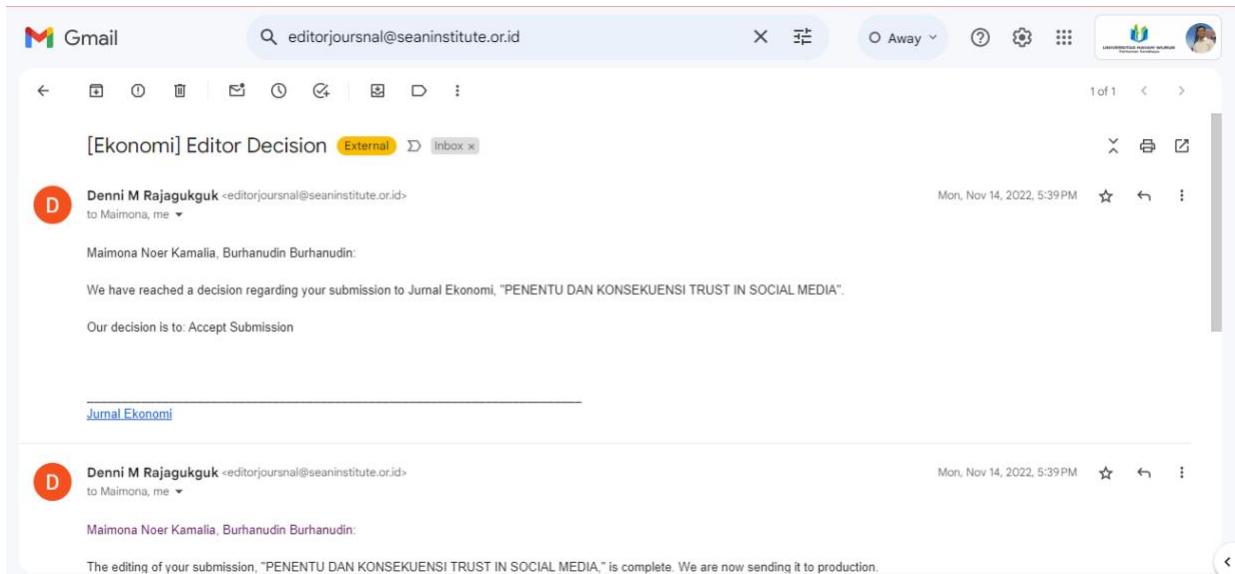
Gmail

editorjoursnal@seaninstitute.or.id

Away

1 of 1

[Ekonomi] Editor Decision External Inbox ×

D

Denni M Rajagukguk <editorjoursnal@seaninstitute.or.id>
to Maimona, me

Mon, Nov 14, 2022, 5:39 PM

Maimona Noer Kamalia, Burhanudin Burhanudin:

We have reached a decision regarding your submission to Jurnal Ekonomi, "PENENTU DAN KONSEKUENSI TRUST IN SOCIAL MEDIA".

Our decision is to: Accept Submission

________________________________________________________________________

Jurnal Ekonomi

D

Denni M Rajagukguk <editorjoursnal@seaninstitute.or.id>
to Maimona, me

Mon, Nov 14, 2022, 5:39 PM

Maimona Noer Kamalia, Burhanudin Burhanudin:

The editing of your submission, "PENENTU DAN KONSEKUENSI TRUST IN SOCIAL MEDIA," is complete. We are now sending it to production.